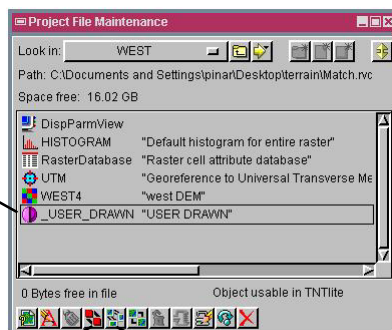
Project File Maintenance

Look in: WEST

Path: C:\Documents and Settings\pinar\Desktop\terrain\Match.rvc

Space free: 16.02 GB

DispParmView
HISTOGRAM "Default histogram for entire raster"
RasterDatabase "Raster cell attribute database"
UTM "Georeference to Universal Transverse Me
WEST4 "west DEM"
_USER_DRAWN "USER DRAWN"

0 Bytes free in file

Object usable in TNTlite